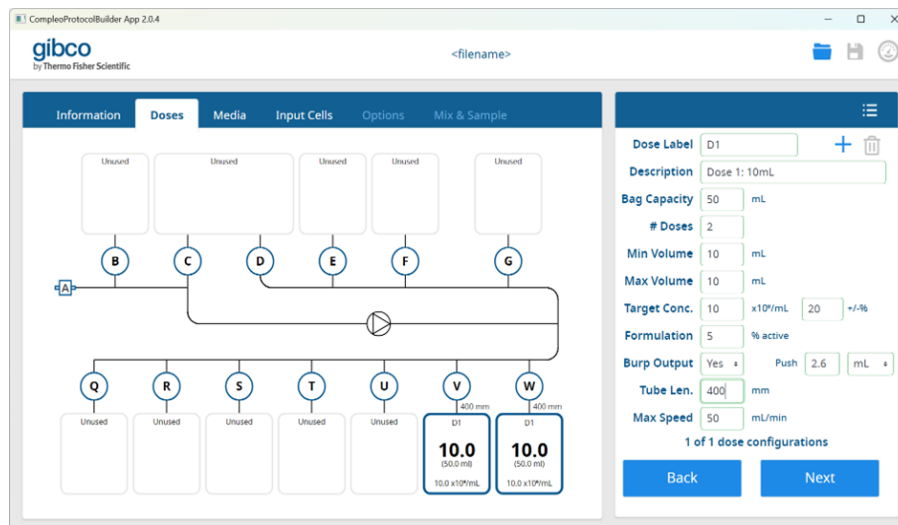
CompleoProtocolBuilder App 2.0.4

gibco
by Thermo Fisher Scientific

<filename>

Information | Doses | Media | Input Cells | Options | Mix & Sample

Unused
Unused
Unused
Unused
Unused

B
C
D
E
F
G
A

Q
R
S
T
U
V
W

400 mm
400 mm

Unused
Unused
Unused
Unused
Unused

D1
10.0
(50.0 ml)
10.0 x10⁶/mL

D1
10.0
(50.0 ml)
10.0 x10⁶/mL

Dose Label D1
Description Dose 1: 10mL
Bag Capacity 50 mL
# Doses 2
Min Volume 10 mL
Max Volume 10 mL
Target Conc. 10 x10⁶/mL 20 +/-%
Formulation 5 % active
Burp Output Yes Push 2.6 mL
Tube Len. 400 mm
Max Speed 50 mL/min
1 of 1 dose configurations

Back
Next